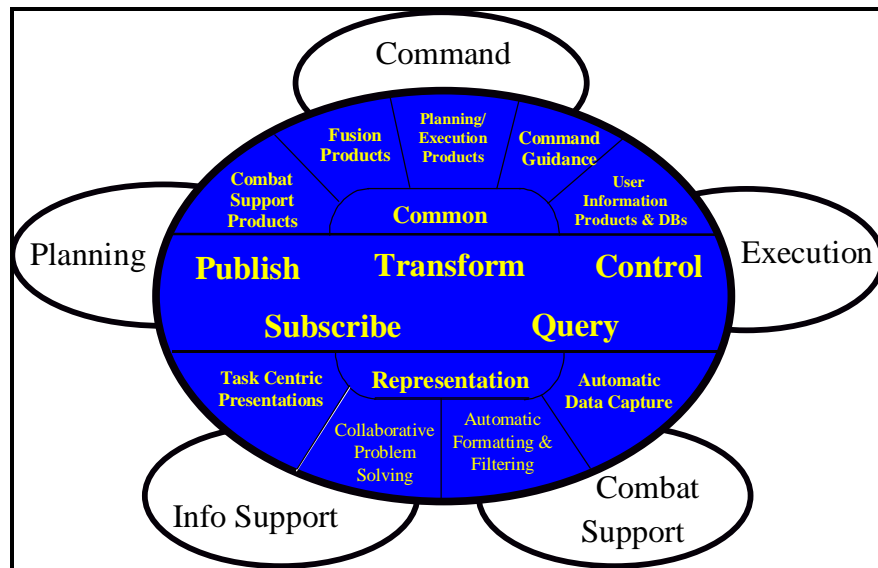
Command

Fusion Products

Planning/ Execution Products

Command Guidance

Combat Support Products

User Information Products & DBs

Common

Planning

Execution

Publish

Transform

Control

Subscribe

Query

Task Centric Presentations

Representation

Automatic Data Capture

Collaborative Problem Solving

Automatic Formatting & Filtering

Info Support

Combat Support